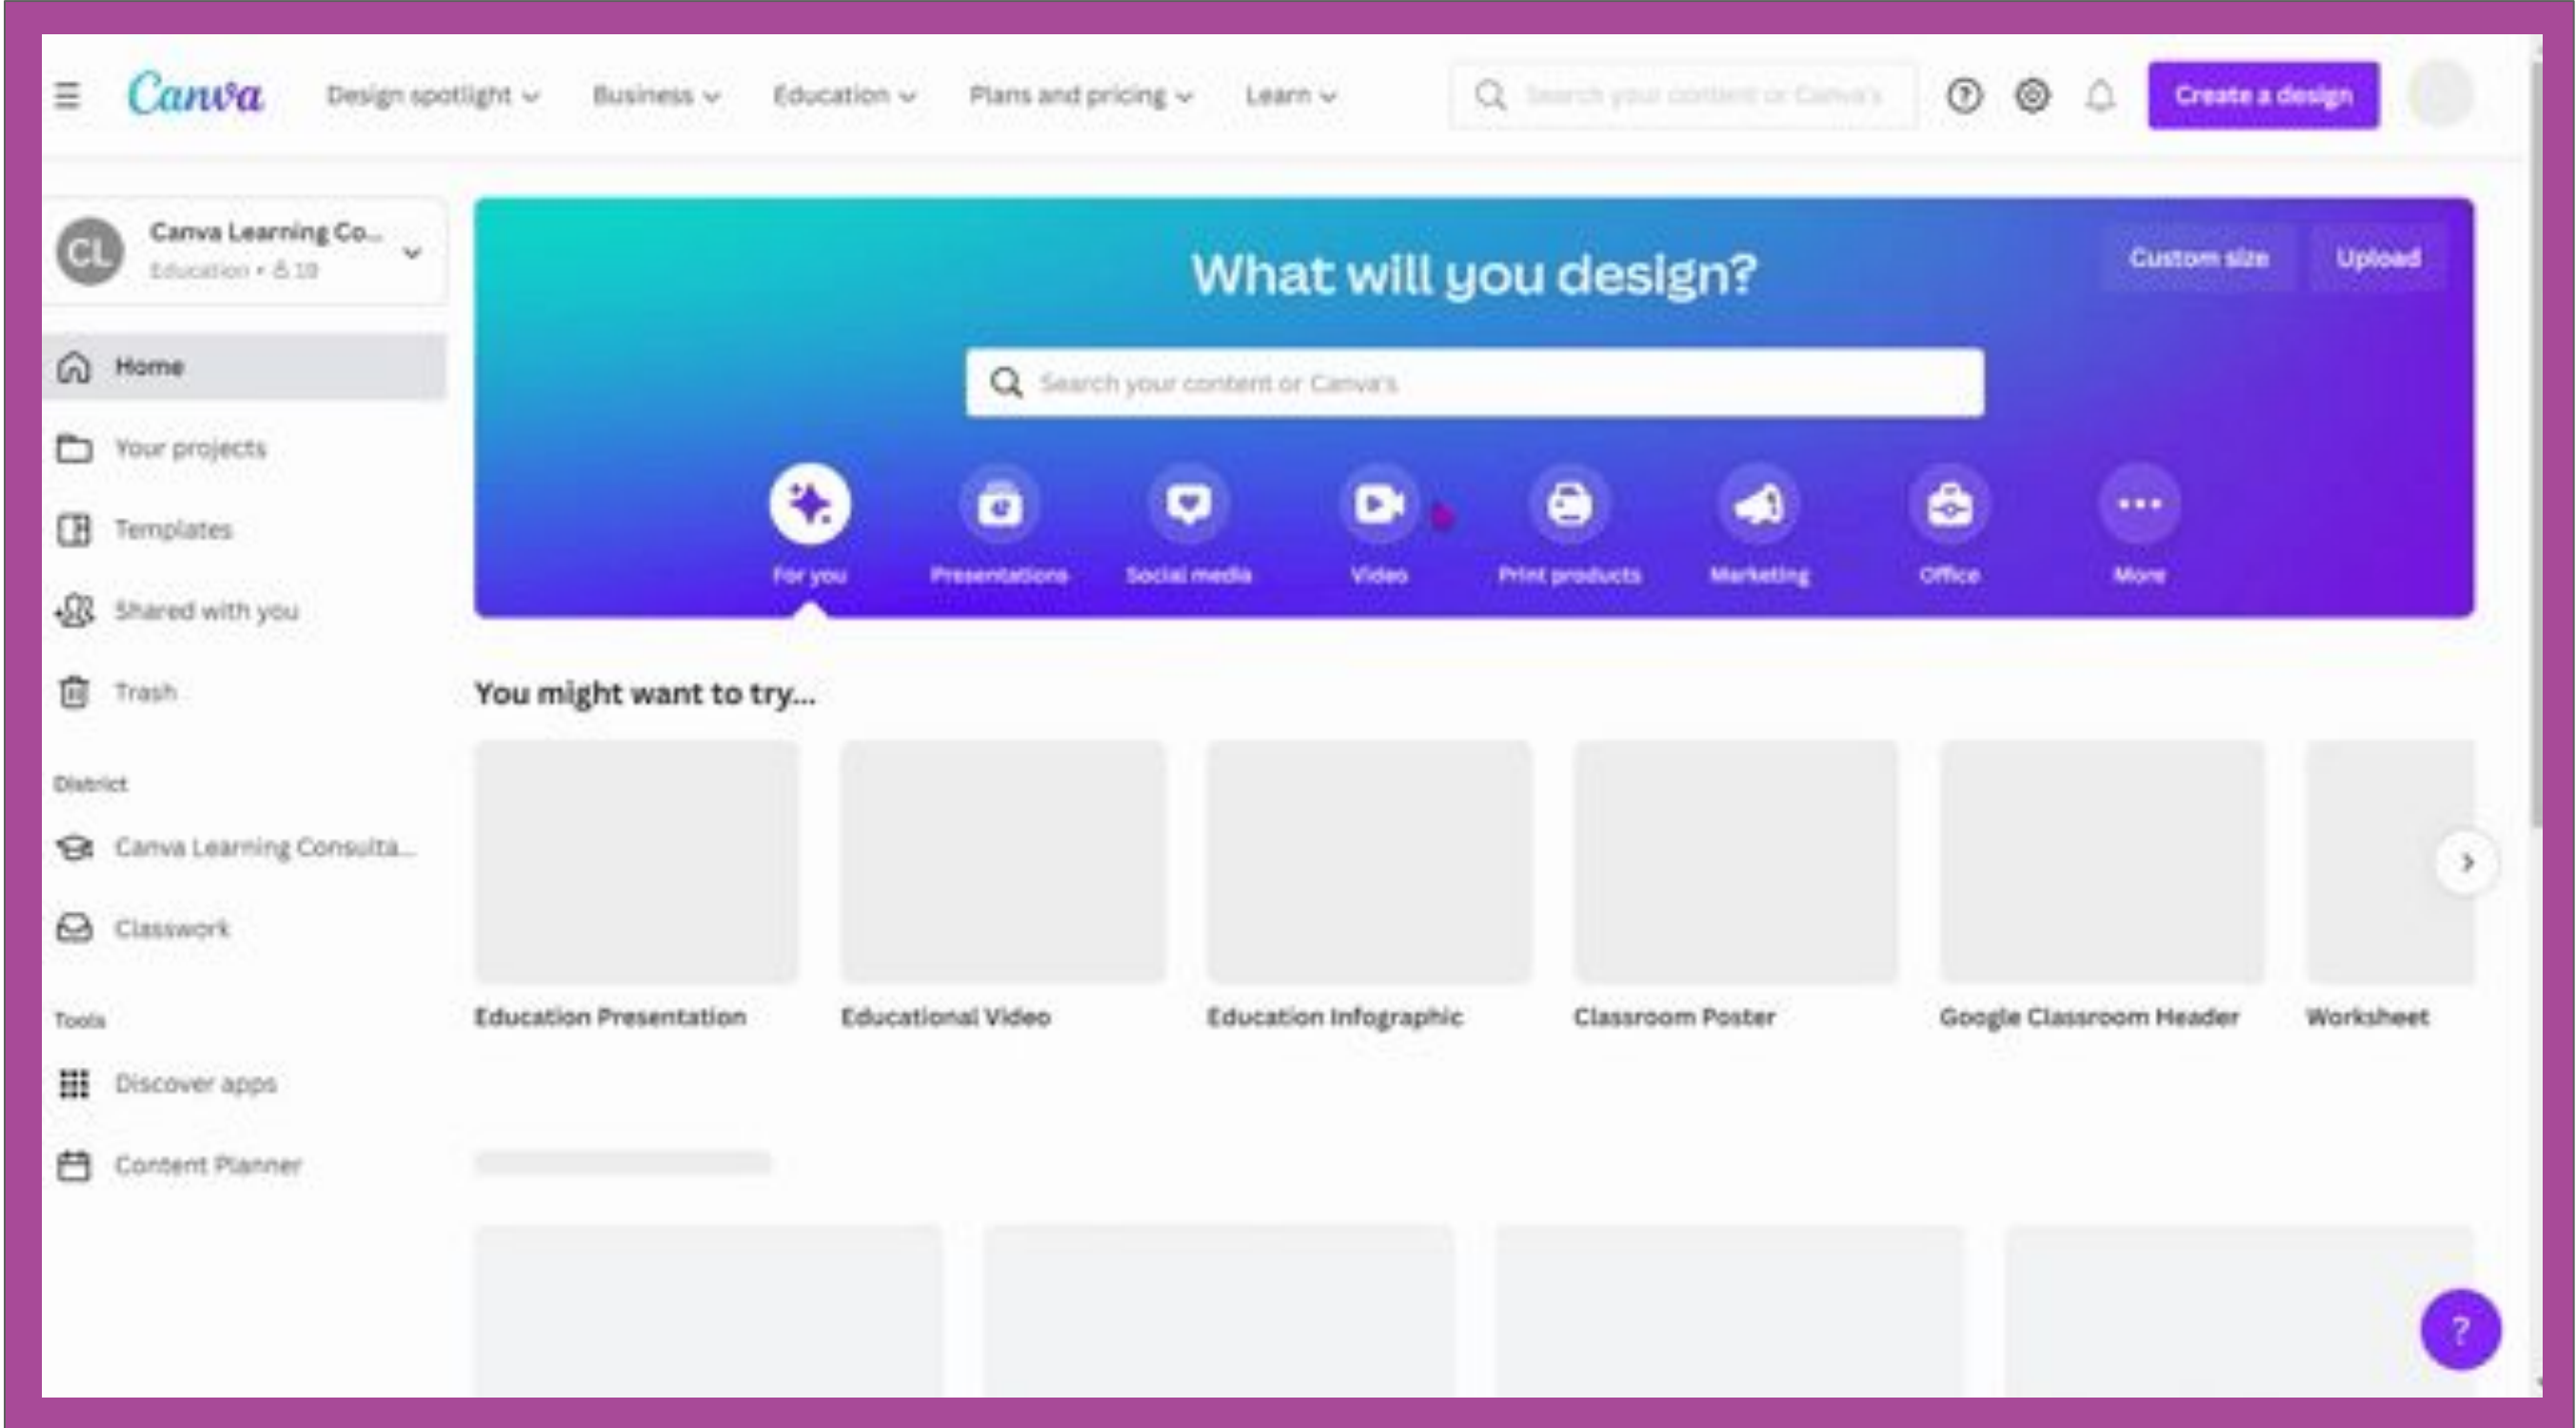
Canva

Design spotlight

Business

Education

Plans and pricing

Learn

Search your content or Canva's

Create a design

CL

Canva Learning Co...

Education • 8 18

Home

Your projects

Templates

Shared with you

Trash

District

Canva Learning Consulta...

Classwork

Tools

Discover apps

Content Planner

What will you design?

Custom size

Upload

Search your content or Canva's

For you

Presentations

Social media

Video

Print products

Marketing

Office

More

You might want to try...

Education Presentation

Educational Video

Education Infographic

Classroom Poster

Google Classroom Header

Worksheet

?